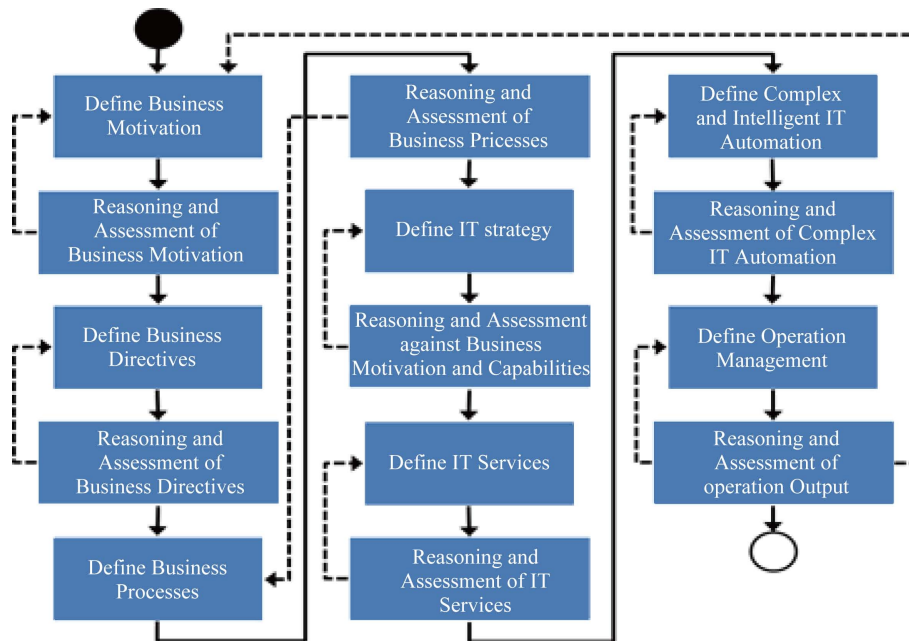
Define Business Motivation

Reasoning and Assessment of Business Motivation

Define Business Directives

Reasoning and Assessment of Business Directives

Define Business Processes

Reasoning and Assessment of Business Pricesses

Define IT strategy

Reasoning and Assessment against Business Motivation and Capabilities

Define IT Services

Reasoning and Assessment of IT Services

Define Complex and Intelligent IT Automation

Reasoning and Assessment of Complex IT Automation

Define Operation Management

Reasoning and Assessment of operation Output